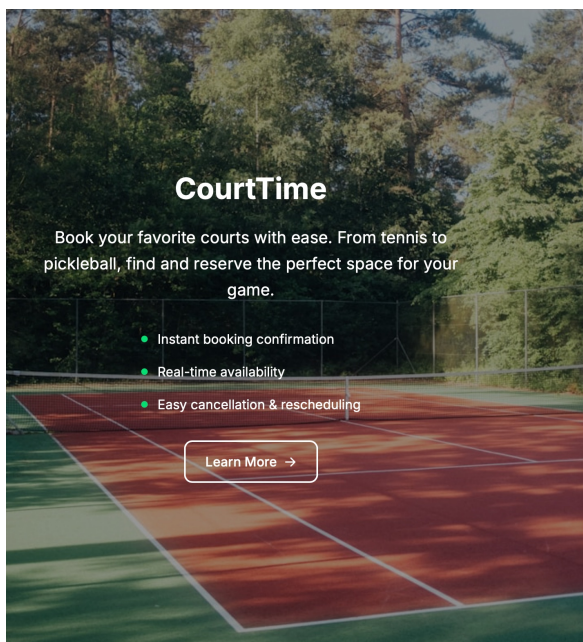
CourtTime

Book your favorite courts with ease. From tennis to pickleball, find and reserve the perfect space for your game.

- Instant booking confirmation
- Real-time availability
- Easy cancellation & rescheduling

Learn More →